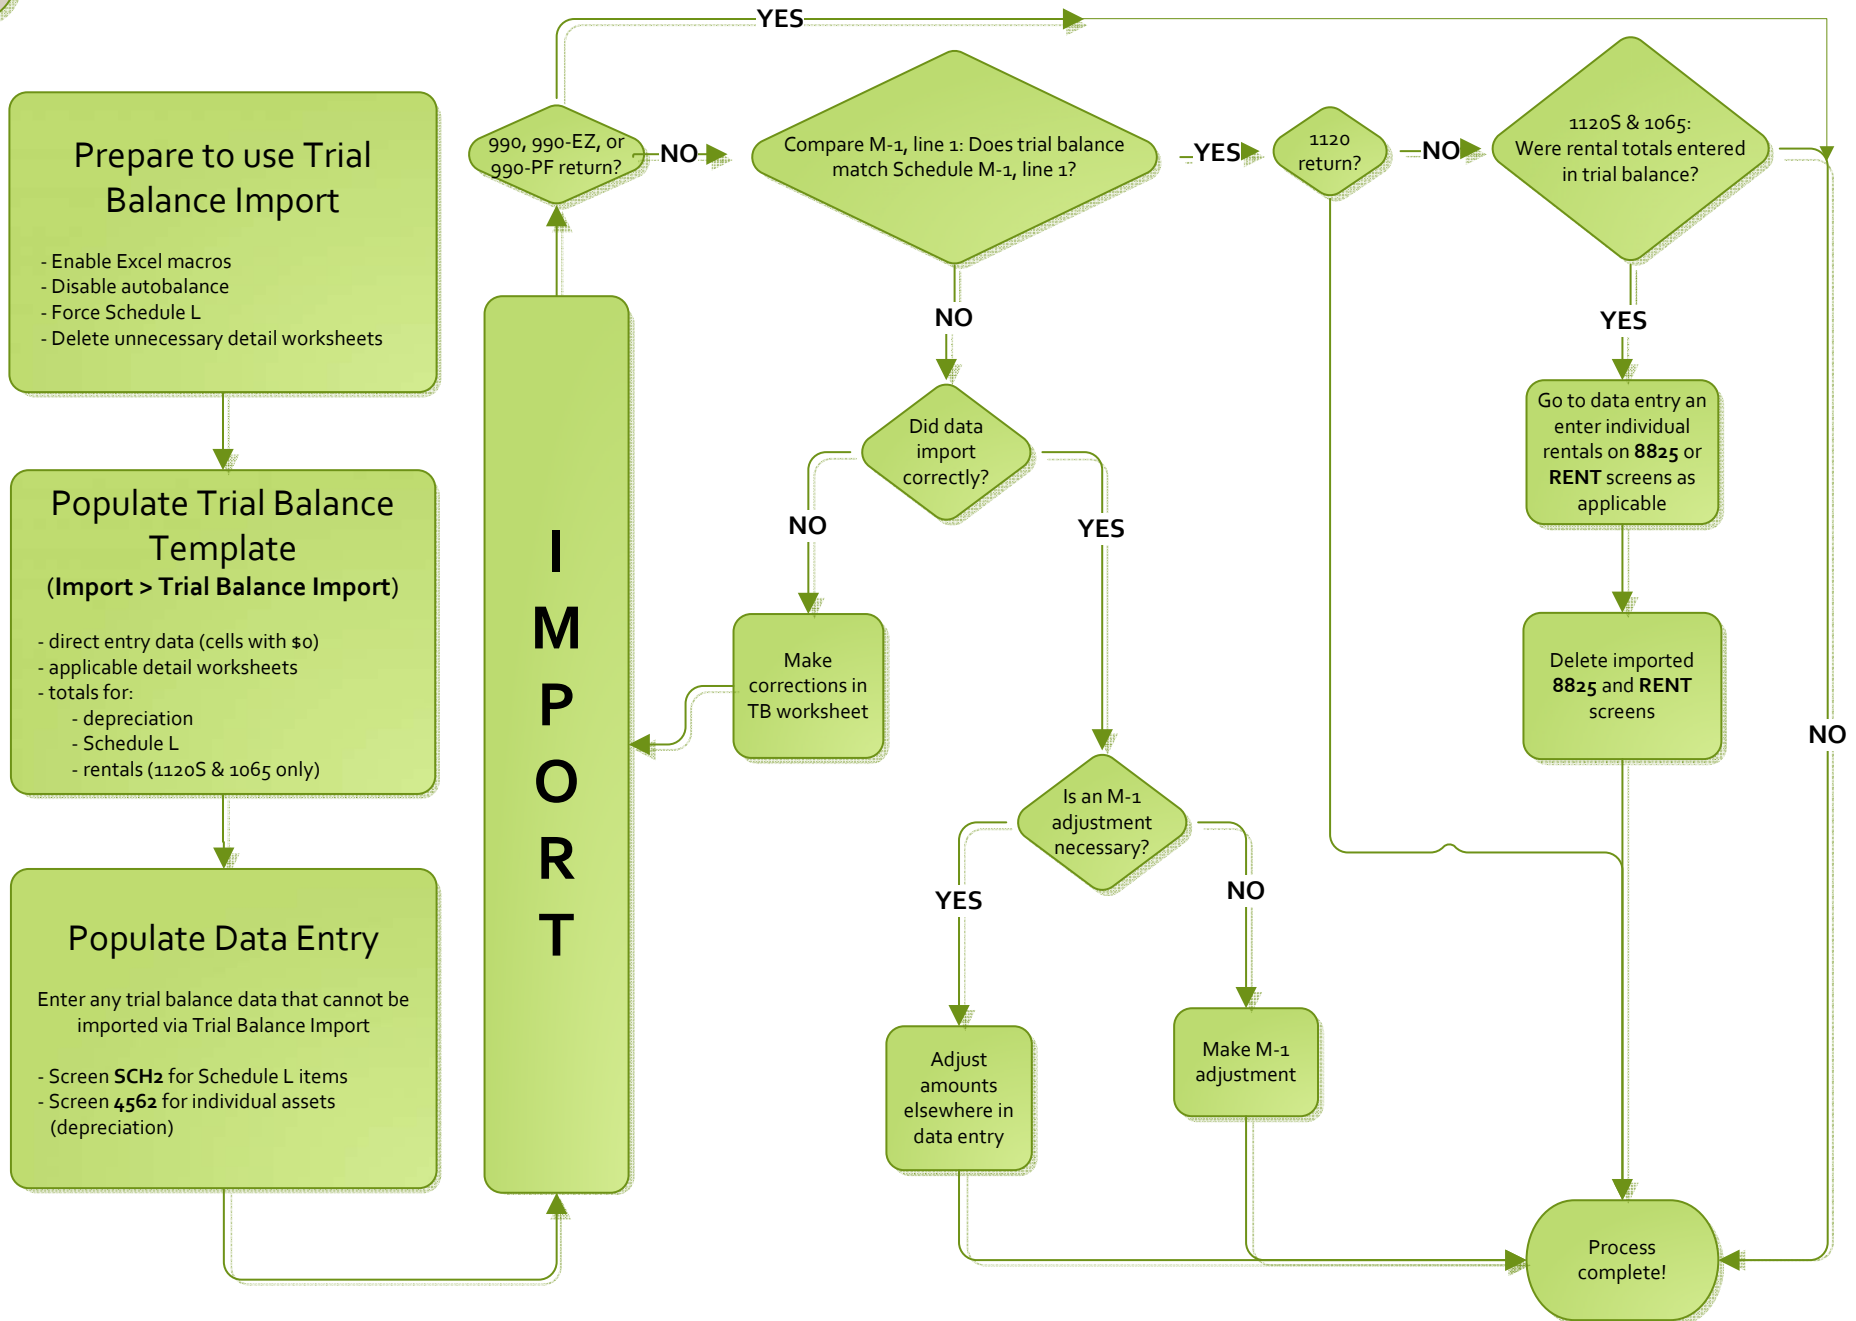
Prepare to use Trial Balance Import

- Enable Excel macros
- Disable autobalance
- Force Schedule L
- Delete unnecessary detail worksheets

Populate Trial Balance Template
(**Import > Trial Balance Import**)

- direct entry data (cells with $0)
- applicable detail worksheets
- totals for:
- depreciation
- Schedule L
- rentals (1120S & 1065 only)

Populate Data Entry

Enter any trial balance data that cannot be imported via Trial Balance Import

- Screen **SCH2** for Schedule L items
- Screen **4562** for individual assets (depreciation)

IMPORT

990, 990-EZ, or 990-PF return?

YES

NO

Compare M-1, line 1: Does trial balance match Schedule M-1, line 1?

YES

1120 return?

NO

1120S & 1065: Were rental totals entered in trial balance?

NO

YES

Did data import correctly?

NO

YES

Make corrections in TB worksheet

Go to data entry an enter individual rentals on **8825** or **RENT** screens as applicable

Delete imported **8825** and **RENT** screens

NO

Is an M-1 adjustment necessary?

YES

NO

Adjust amounts elsewhere in data entry

Make M-1 adjustment

Process complete!